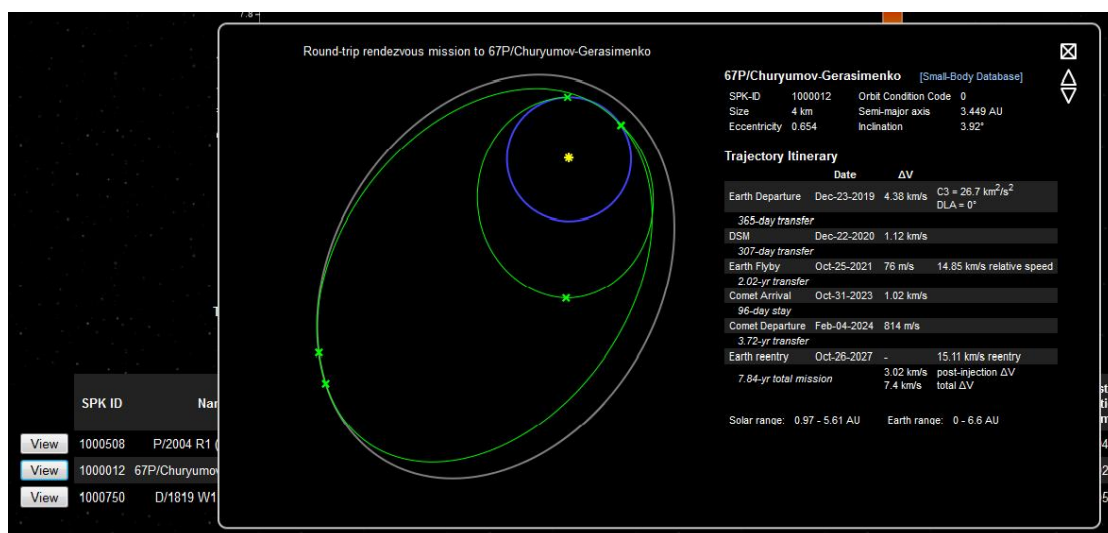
7.8

Round-trip rendezvous mission to 67P/Churyumov-Gerasimenko

67P/Churyumov-Gerasimenko [Small-Body Database]

| | | | |
|---|---|---|---|
| SPK-ID | 1000012 | Orbit Condition Code | 0 |
| Size | 4 km | Semi-major axis | 3.449 AU |
| Eccentricity | 0.654 | Inclination | 3.92° |

Trajectory Itinerary

| | Date | ΔV | |
|---|---|---|---|
| Earth Departure | Dec-23-2019 | 4.38 km/s | C3 = 26.7 km$^2$/s$^2$ DLA = 0° |
| 365-day transfer | | | |
| DSM | Dec-22-2020 | 1.12 km/s | |
| 307-day transfer | | | |
| Earth Flyby | Oct-25-2021 | 76 m/s | 14.85 km/s relative speed |
| 2.02-yr transfer | | | |
| Comet Arrival | Oct-31-2023 | 1.02 km/s | |
| 96-day stay | | | |
| Comet Departure | Feb-04-2024 | 814 m/s | |
| 3.72-yr transfer | | | |
| Earth reentry | Oct-26-2027 | - | 15.11 km/s reentry |
| 7.84-yr total mission | | 3.02 km/s 7.4 km/s | post-injection ΔV total ΔV |

Solar range: 0.97 - 5.61 AU Earth range: 0 - 6.6 AU

| | SPK ID | Na |
|---|---|---|
| View | 1000508 | P/2004 R1 ( |
| View | 1000012 | 67P/Churyumov |
| View | 1000750 | D/1819 W1 |